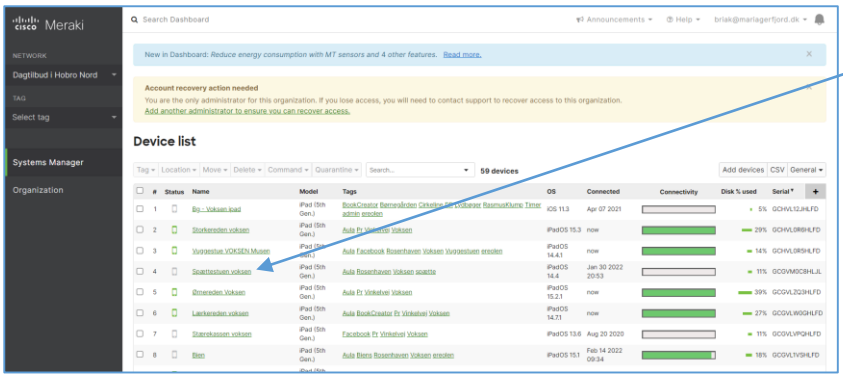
cisco Meraki

Search Dashboard

Announcements ▾ ? Help ▾ briak@mariagerfjord.dk ▾

NETWORK

Dagtilbud i Hobro Nord

TAG

Select tag

Systems Manager

Organization

New in Dashboard: Reduce energy consumption with MT sensors and 4 other features. Read more.

Account recovery action needed

You are the only administrator for this organization. If you lose access, you will need to contact support to recover access to this organization.

Add another administrator to ensure you can recover access.

Device list

Tag ▾ Location ▾ Move ▾ Delete ▾ Command ▾ Quarantine ▾ Search... 59 devices

Add devices CSV General ▾

| | # | Status | Name | Model | Tags | OS | Connected | Connectivity | Disk % used | Serial |
|---|---|---|---|---|---|---|---|---|---|---|
| ☐ | 1 | | Bo - Voksen ipad | iPad (5th Gen.) | BookCreator Børnegården Cirkeline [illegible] Rasmus Klump Timer admin ereolen | iOS 11.3 | Apr 07 2021 | | 5% | GCHVL12JHLFD |
| ☐ | 2 | | Storkereden voksen | iPad (5th Gen.) | Aula Pr Vinkelvej Voksen | iPadOS 15.3 | now | | 29% | GCHVL0R6HLFD |
| ☐ | 3 | | Vuggestue VOKSEN Musen | iPad (5th Gen.) | Aula Facebook Rosenhaven Voksen Vuggestuen ereolen | iPadOS 14.4.1 | now | | 14% | GCHVL0R5HLFD |
| ☐ | 4 | | Spættestuen voksen | iPad (5th Gen.) | Aula Rosenhaven Voksen spætte | iPadOS 14.4 | Jan 30 2022 20:53 | | 11% | GCGVM0CBHLJL |
| ☐ | 5 | | Ømereden Voksen | iPad (5th Gen.) | Aula Pr Vinkelvej Voksen | iPadOS 15.2.1 | now | | 39% | GCGVL2Q3HLFD |
| ☐ | 6 | | Lærkereden voksen | iPad (5th Gen.) | Aula BookCreator Pr Vinkelvej Voksen | iPadOS 14.7.1 | now | | 27% | GCGVLW0GHLFD |
| ☐ | 7 | | Stærekassen voksen | iPad (5th Gen.) | Facebook Pr Vinkelvej Voksen | iPadOS 13.6 | Aug 20 2020 | | 11% | GCGVLVPQHLFD |
| ☐ | 8 | | Bien | iPad (5th Gen.) | Aula Biens Rosenhaven Voksen ereolen | iPadOS 15.1 | Feb 14 2022 09:34 | | 18% | GCGVL1V5HLFD |